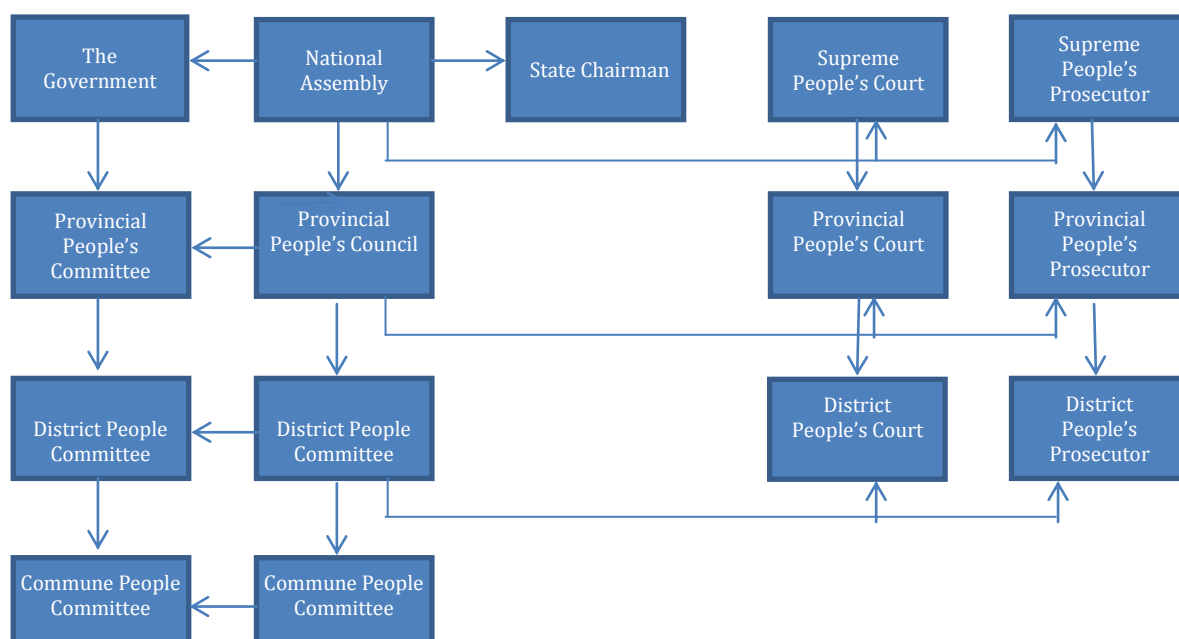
The Government

National Assembly

State Chairman

Supreme People's Court

Supreme People's Prosecutor

Provincial People's Committee

Provincial People's Council

Provincial People's Court

Provincial People's Prosecutor

District People Committee

District People Committee

District People's Court

District People's Prosecutor

Commune People Committee

Commune People Committee